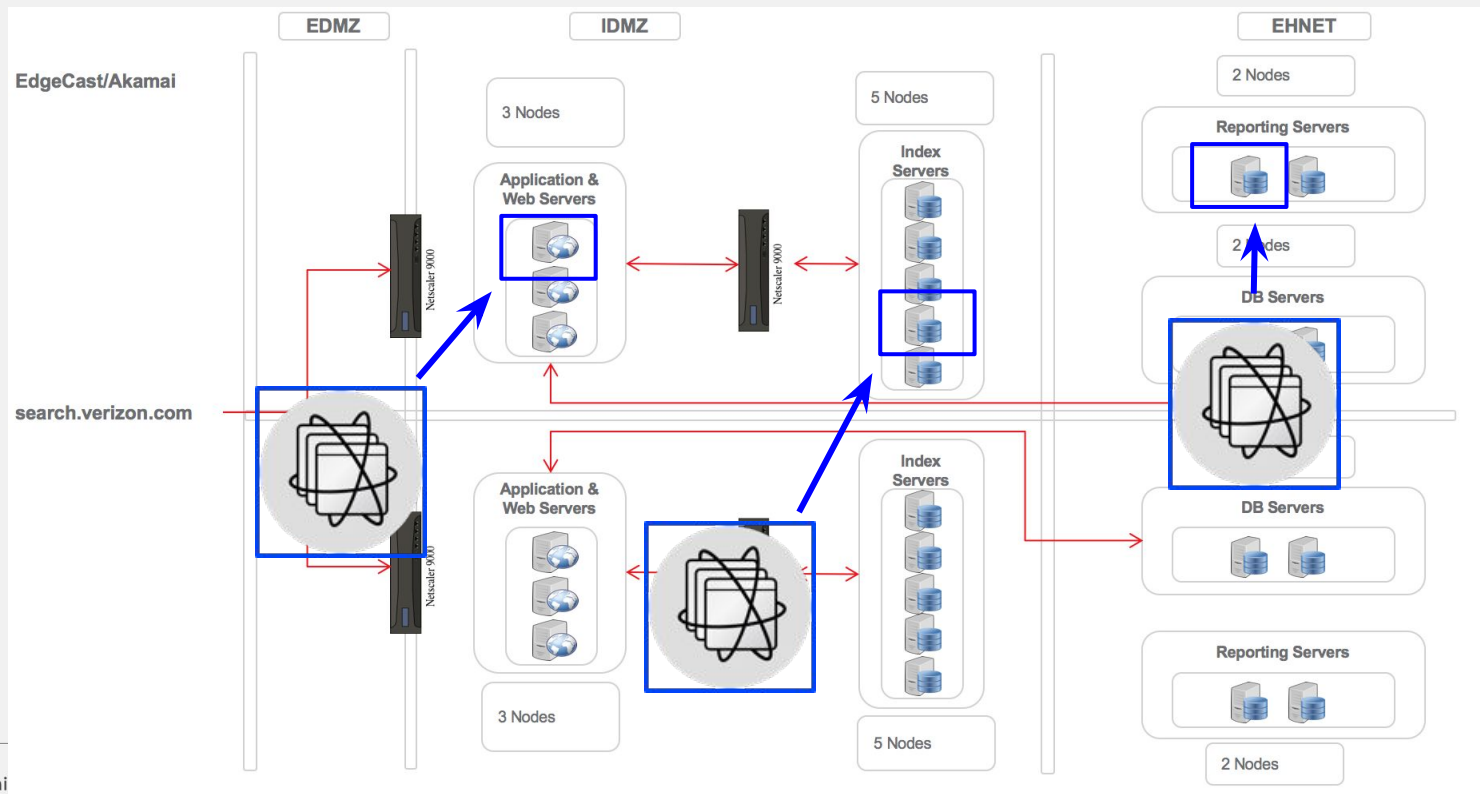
EDMZ

IDMZ

EHNET

EdgeCast/Akamai

3 Nodes

5 Nodes

2 Nodes

Application & Web Servers

Index Servers

Reporting Servers

Netscaler 9000

Netscaler 9000

2 Nodes

DB Servers

search.verizon.com

Application & Web Servers

Index Servers

DB Servers

Netscaler 9000

Reporting Servers

3 Nodes

5 Nodes

2 Nodes